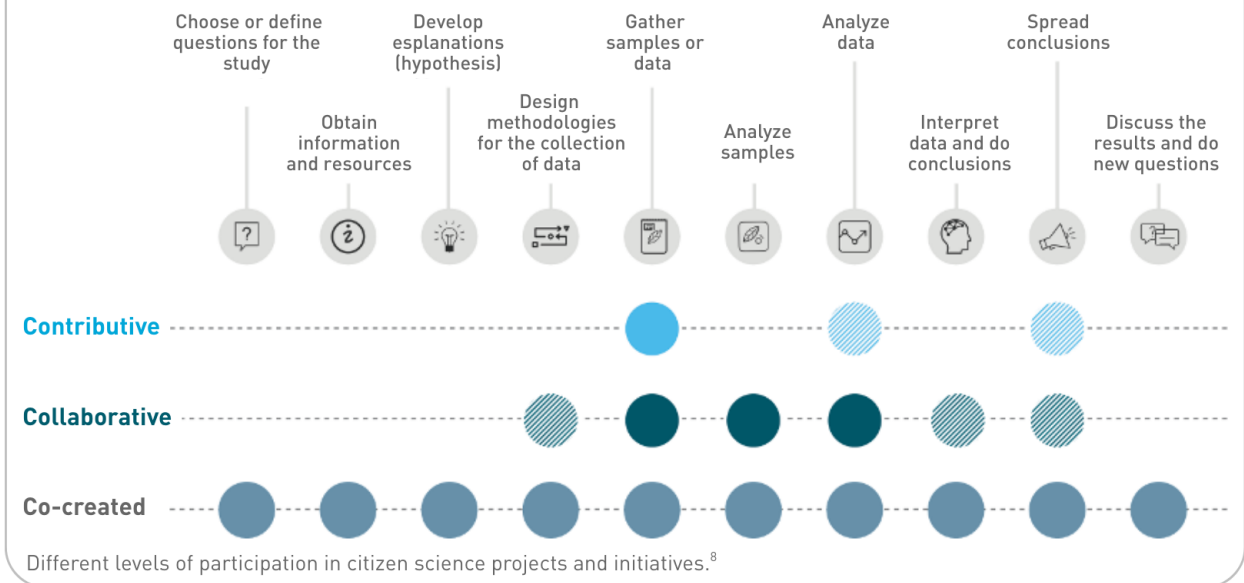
Choose or define questions for the study

Obtain information and resources

Develop esplanations (hypothesis)

Design methodologies for the collection of data

Gather samples or data

Analyze samples

Analyze data

Interpret data and do conclusions

Spread conclusions

Discuss the results and do new questions

Contributive

Collaborative

Co-created

Different levels of participation in citizen science projects and initiatives.$^{8}$